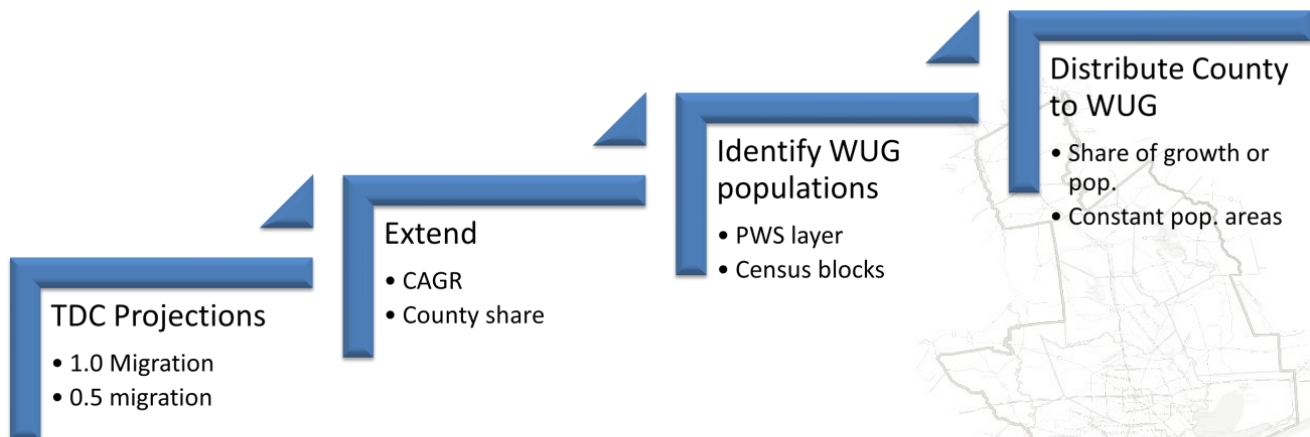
TDC Projections
• 1.0 Migration
• 0.5 migration

Extend
• CAGR
• County share

Identify WUG populations
• PWS layer
• Census blocks

Distribute County to WUG
• Share of growth or pop.
• Constant pop. areas